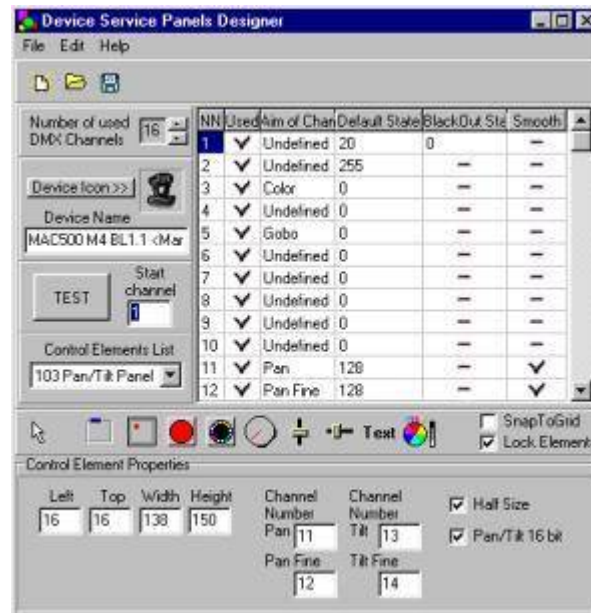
Device Service Panels Designer

File Edit Help

Number of used DMX Channels 16

Device Icon >>

Device Name

MAC500 M4 BL1.1 <Mar

TEST

Start channel

1

Control Elements List

103 Pan/Tilt Panel

| NN | Used | Aim of Chan | Default State | BlackOut Sta | Smooth |
|---|---|---|---|---|---|
| 1 | ✔ | Undefined | 20 | 0 | — |
| 2 | ✔ | Undefined | 255 | — | — |
| 3 | ✔ | Color | 0 | — | — |
| 4 | ✔ | Undefined | 0 | — | — |
| 5 | ✔ | Gobo | 0 | — | — |
| 6 | ✔ | Undefined | 0 | — | — |
| 7 | ✔ | Undefined | 0 | — | — |
| 8 | ✔ | Undefined | 0 | — | — |
| 9 | ✔ | Undefined | 0 | — | — |
| 10 | ✔ | Undefined | 0 | — | — |
| 11 | ✔ | Pan | 128 | — | ✔ |
| 12 | ✔ | Pan Fine | 128 | — | ✔ |

Text

SnapToGrid

Lock Element

Control Element Properties

Left 16 Top 16 Width 138 Height 150

Channel Number Pan 11

Channel Number Tilt 13

Pan Fine 12

Tilt Fine 14

Half Size

Pan/Tilt 16 bit